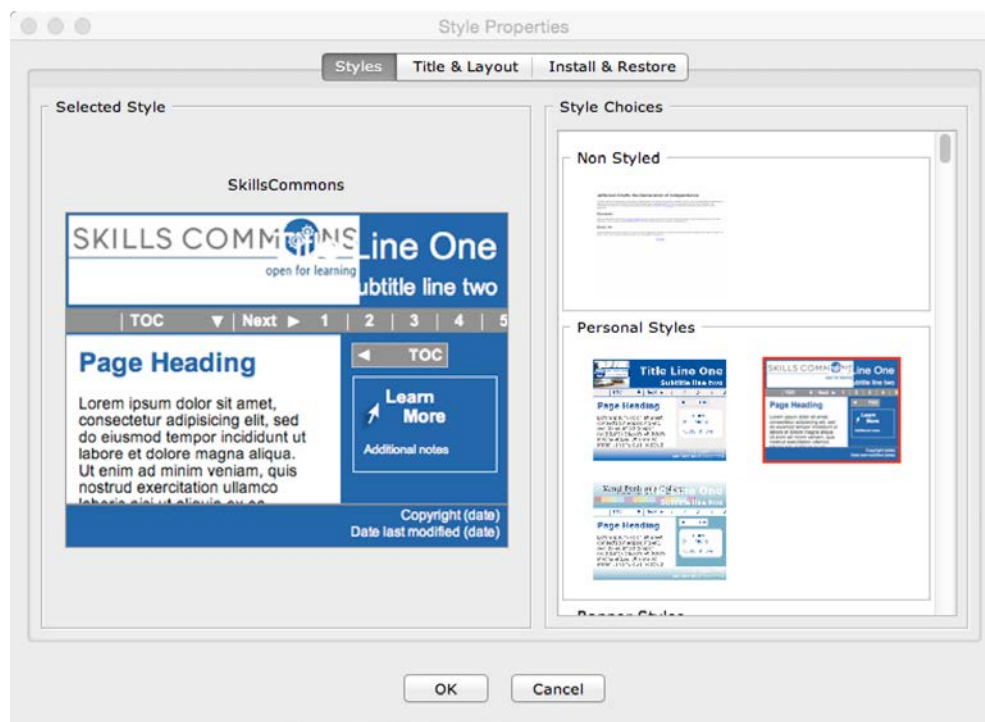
Style Properties

Styles | Title & Layout | Install & Restore

Selected Style

SkillsCommons

SKILLS COMMONS
open for learning
Line One
ubtitle line two

| TOC ▼ | Next ► 1 | 2 | 3 | 4 | 5

Page Heading

Lorem ipsum dolor sit amet, consectetur adipisicing elit, sed do eiusmod tempor incididunt ut labore et dolore magna aliqua. Ut enim ad minim veniam, quis nostrud exercitation ullamco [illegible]

◄ TOC

Learn More

Additional notes

Copyright (date)
Date last modified (date)

Style Choices

Non Styled

Personal Styles

Title Line One
Subtitle line two
Page Heading

SKILLS COMMONS Line One
Page Heading
Learn More

Page Heading

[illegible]

OK

Cancel